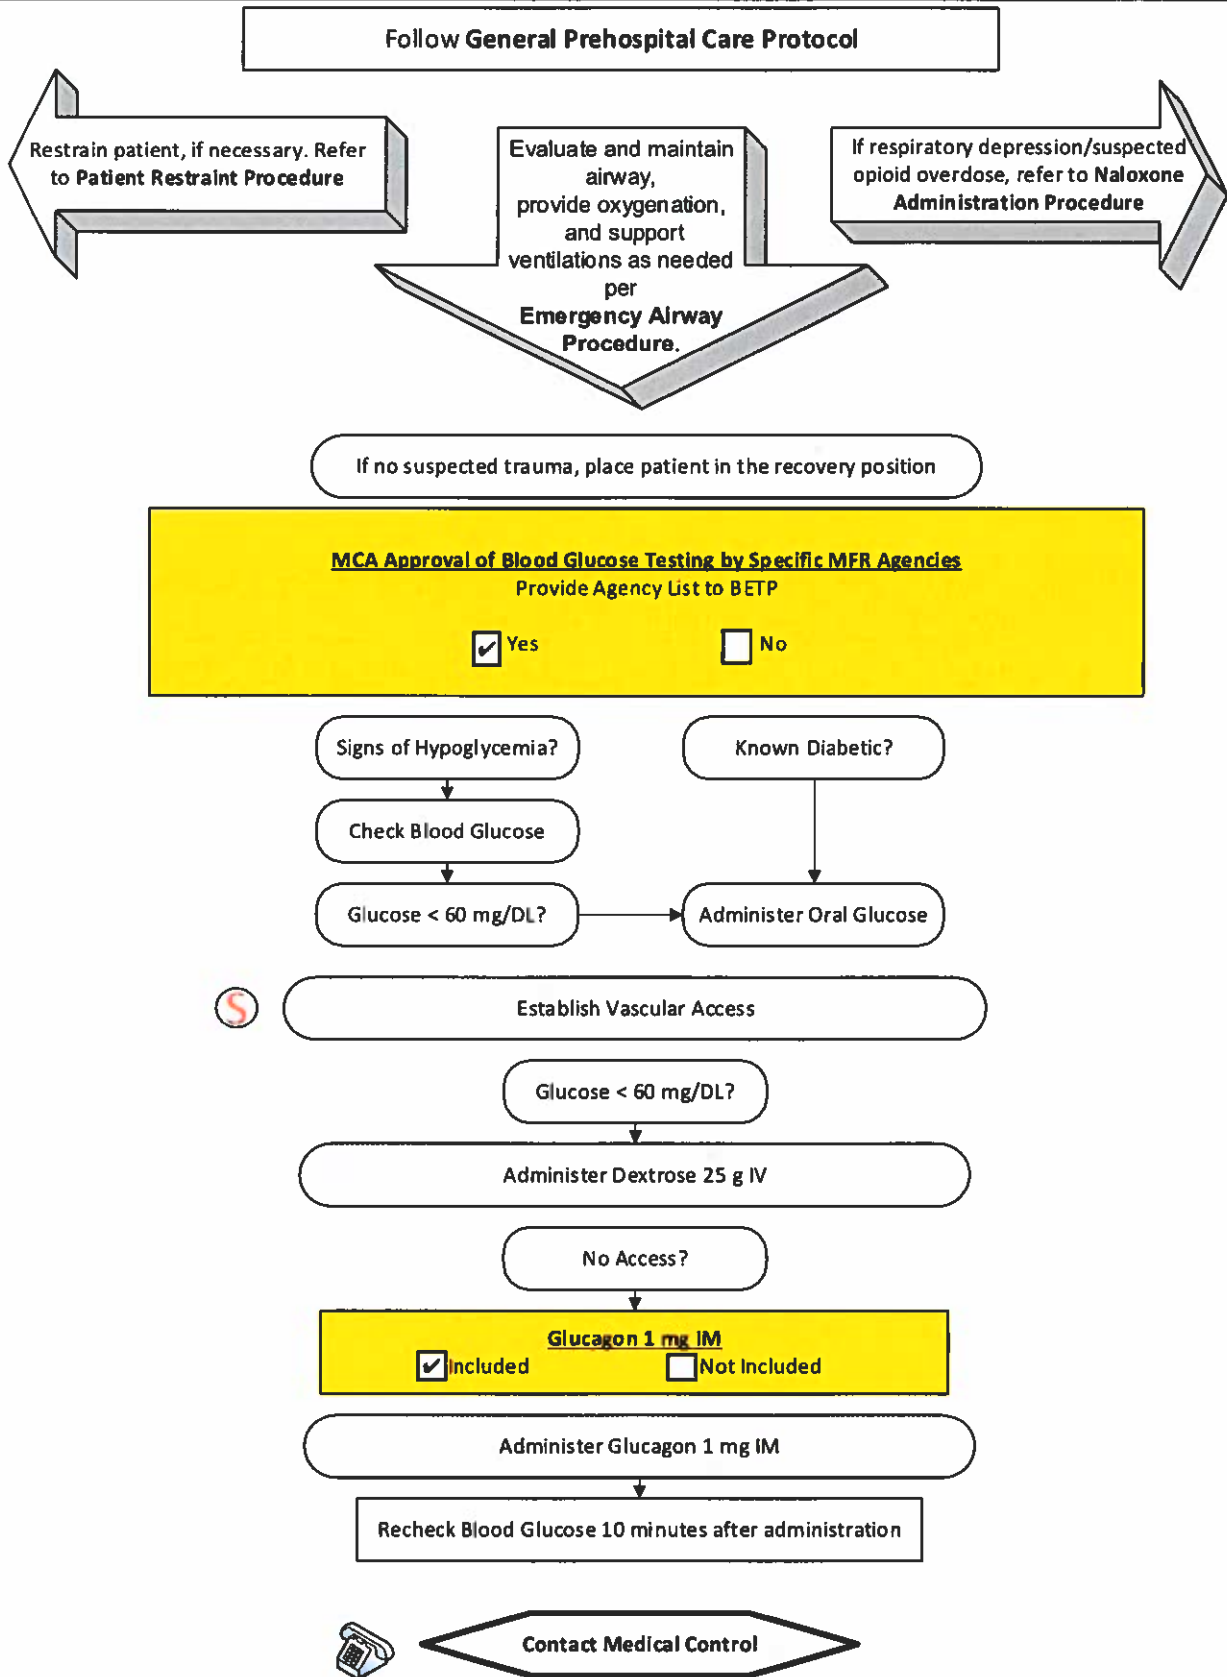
Follow **General Prehospital Care Protocol**

Restrain patient, if necessary. Refer to **Patient Restraint Procedure**

Evaluate and maintain airway, provide oxygenation, and support ventilations as needed per **Emergency Airway Procedure.**

If respiratory depression/suspected opioid overdose, refer to **Naloxone Administration Procedure**

If no suspected trauma, place patient in the recovery position

**MCA Approval of Blood Glucose Testing by Specific MFR Agencies**
Provide Agency List to BETP

☑ Yes ☐ No

Signs of Hypoglycemia?

Known Diabetic?

Check Blood Glucose

Glucose < 60 mg/DL?

Administer Oral Glucose

S

Establish Vascular Access

Glucose < 60 mg/DL?

Administer Dextrose 25 g IV

No Access?

**Glucagon 1 mg IM**
☑ Included ☐ Not Included

Administer Glucagon 1 mg IM

Recheck Blood Glucose 10 minutes after administration

**Contact Medical Control**